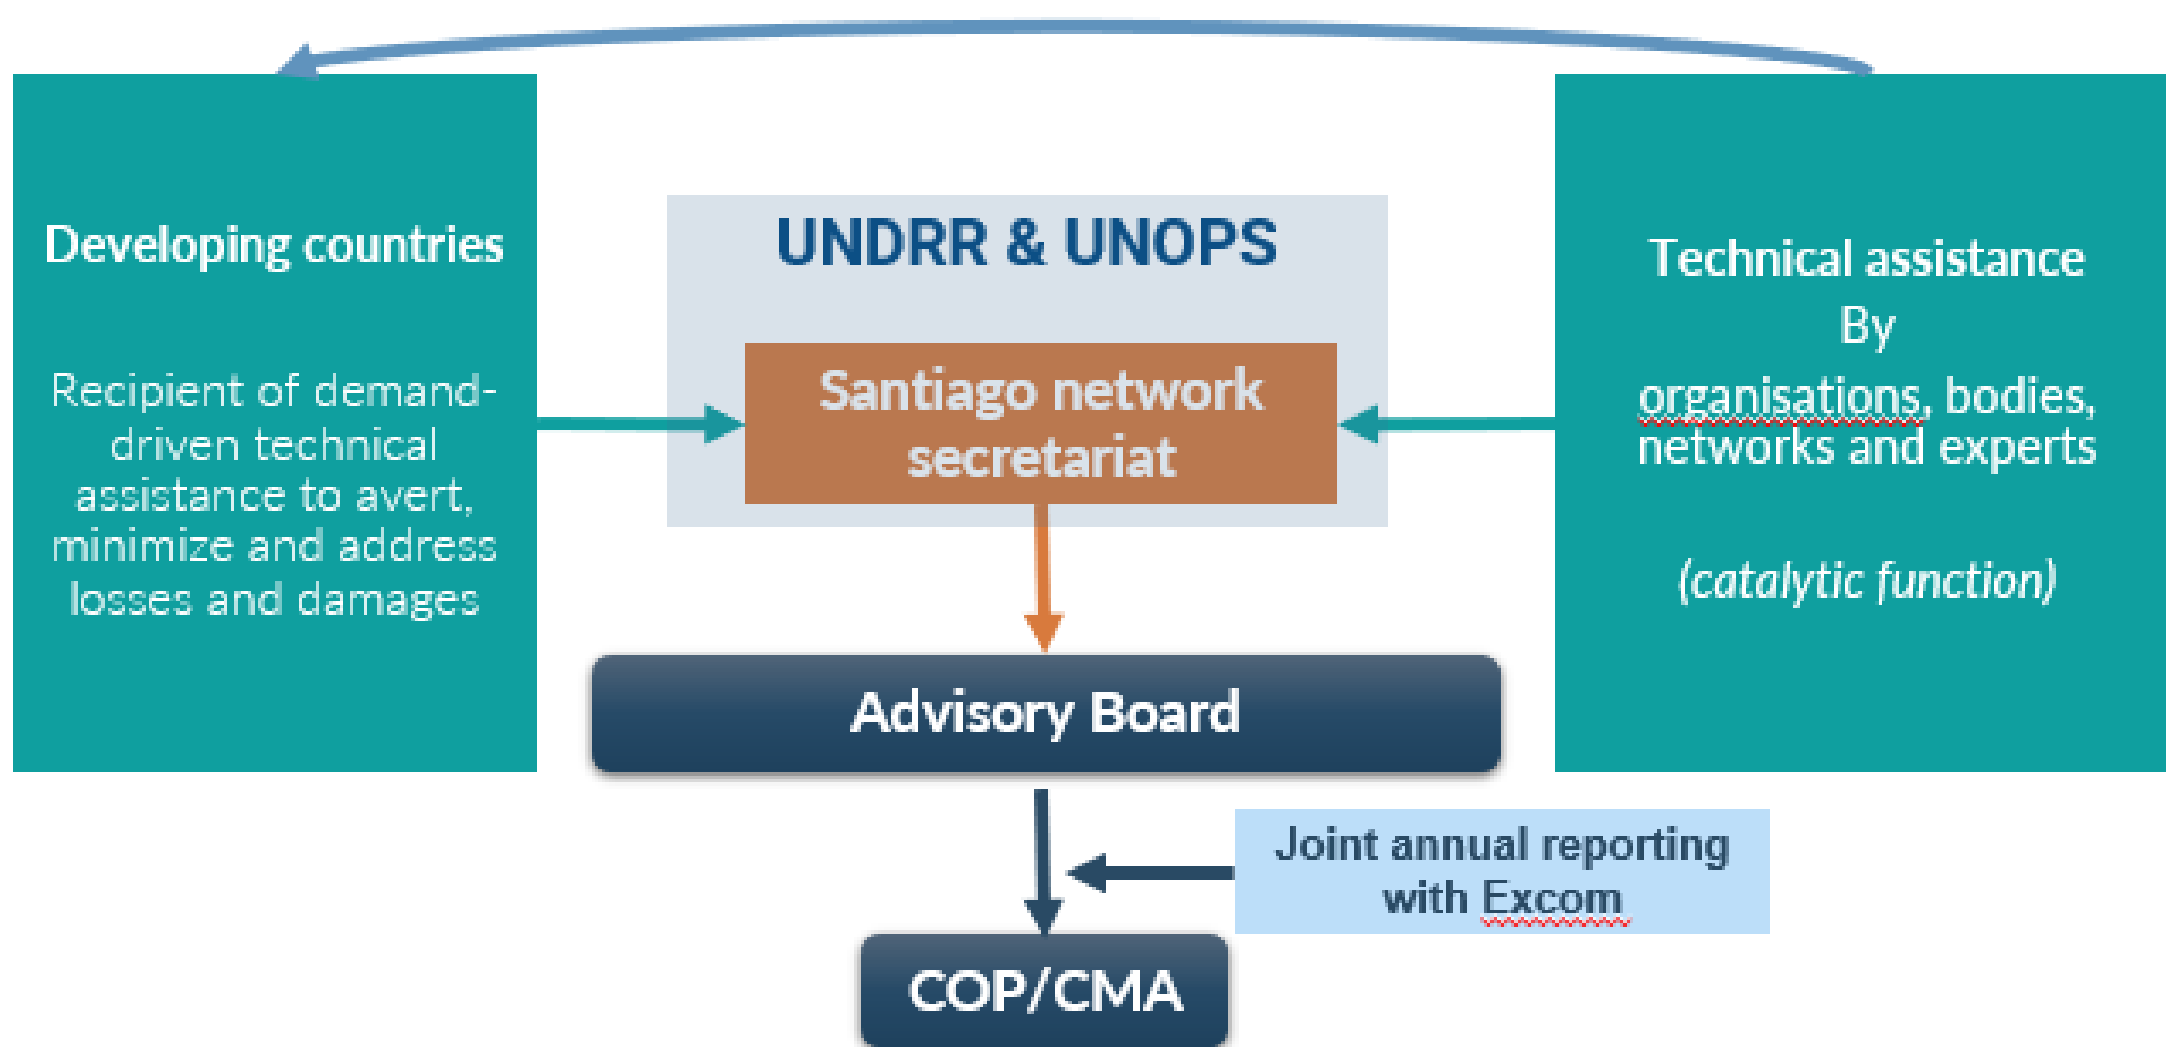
Developing countries

Recipient of demand-driven technical assistance to avert, minimize and address losses and damages

UNDRR & UNOPS

Santiago network secretariat

Technical assistance By organisations, bodies, networks and experts

(catalytic function)

Advisory Board

Joint annual reporting with Excom

COP/CMA